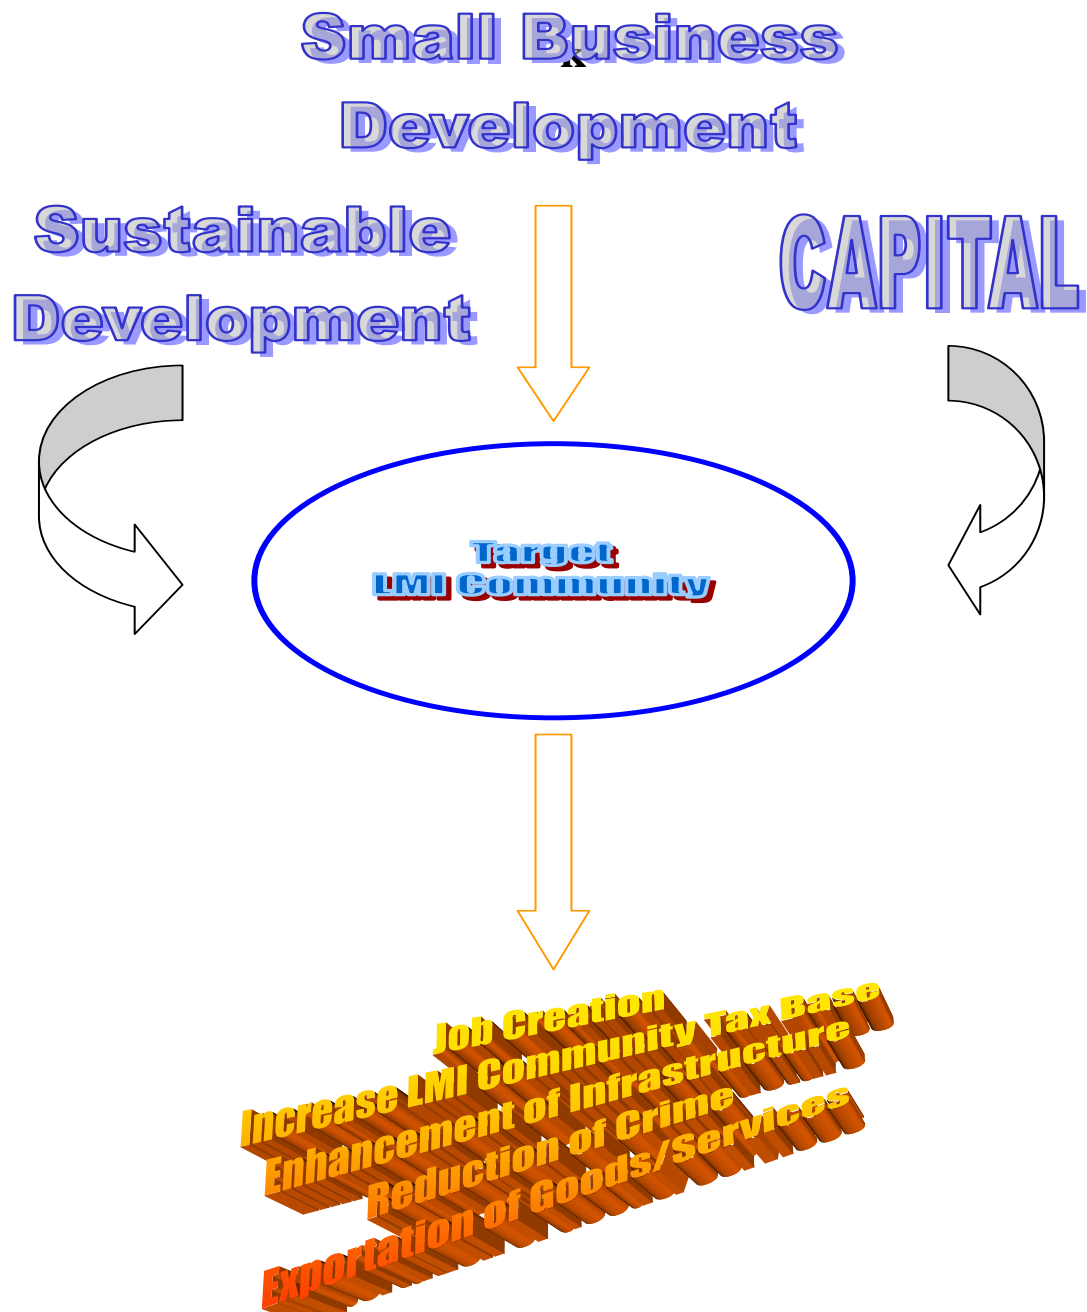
Small Business Development

Sustainable Development

CAPITAL

Target
LMI Community

Job Creation
Increase LMI Community Tax Base
Enhancement of Infrastructure
Reduction of Crime
Exportation of Goods/Services